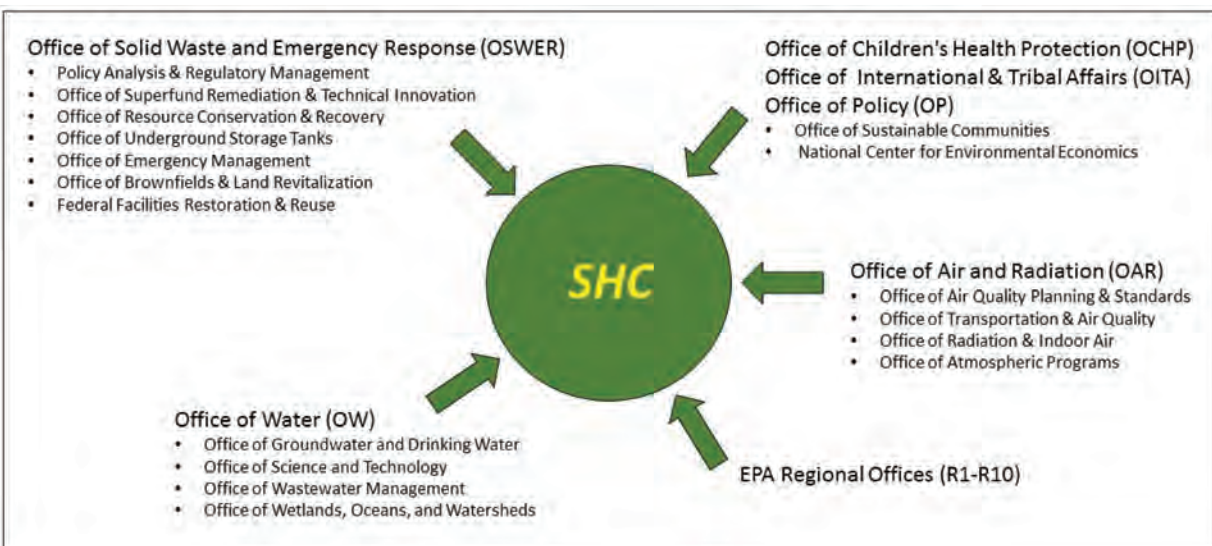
Office of Solid Waste and Emergency Response (OSWER)
- Policy Analysis & Regulatory Management
- Office of Superfund Remediation & Technical Innovation
- Office of Resource Conservation & Recovery
- Office of Underground Storage Tanks
- Office of Emergency Management
- Office of Brownfields & Land Revitalization
- Federal Facilities Restoration & Reuse

Office of Children's Health Protection (OCHP)
Office of International & Tribal Affairs (OITA)
Office of Policy (OP)
- Office of Sustainable Communities
- National Center for Environmental Economics

SHC

Office of Air and Radiation (OAR)
- Office of Air Quality Planning & Standards
- Office of Transportation & Air Quality
- Office of Radiation & Indoor Air
- Office of Atmospheric Programs

Office of Water (OW)
- Office of Groundwater and Drinking Water
- Office of Science and Technology
- Office of Wastewater Management
- Office of Wetlands, Oceans, and Watersheds

EPA Regional Offices (R1-R10)